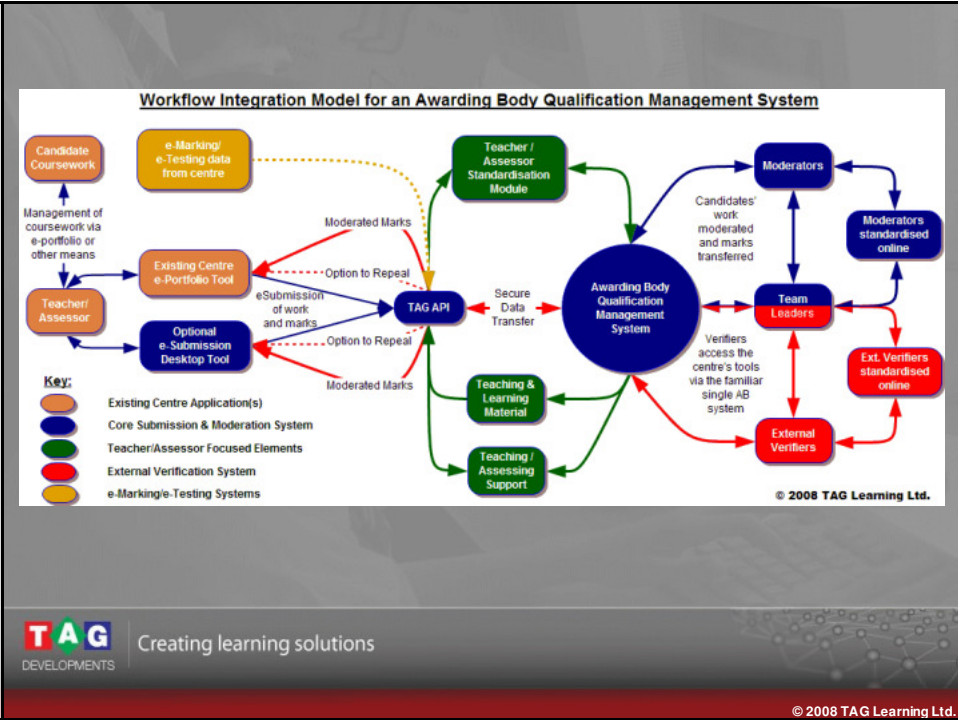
Workflow Integration Model for an Awarding Body Qualification Management System

Candidate Coursework

Management of coursework via e-portfolio or other means

Teacher/ Assessor

e-Marking/ e-Testing data from centre

Existing Centre e-Portfolio Tool

Optional e-Submission Desktop Tool

Moderated Marks

Option to Repeal

eSubmission of work and marks

Option to Repeal

Moderated Marks

TAG API

Teacher / Assessor Standardisation Module

Secure Data Transfer

Awarding Body Qualification Management System

Teaching & Learning Material

Teaching / Assessing Support

Moderators

Candidates' work moderated and marks transferred

Moderators standardised online

Team Leaders

Verifiers access the centre's tools via the familiar single AB system

Ext. Verifiers standardised online

External Verifiers

Key:

Existing Centre Application(s)

Core Submission & Moderation System

Teacher/Assessor Focused Elements

External Verification System

e-Marking/e-Testing Systems

© 2008 TAG Learning Ltd.

TAG DEVELOPMENTS

Creating learning solutions

© 2008 TAG Learning Ltd.